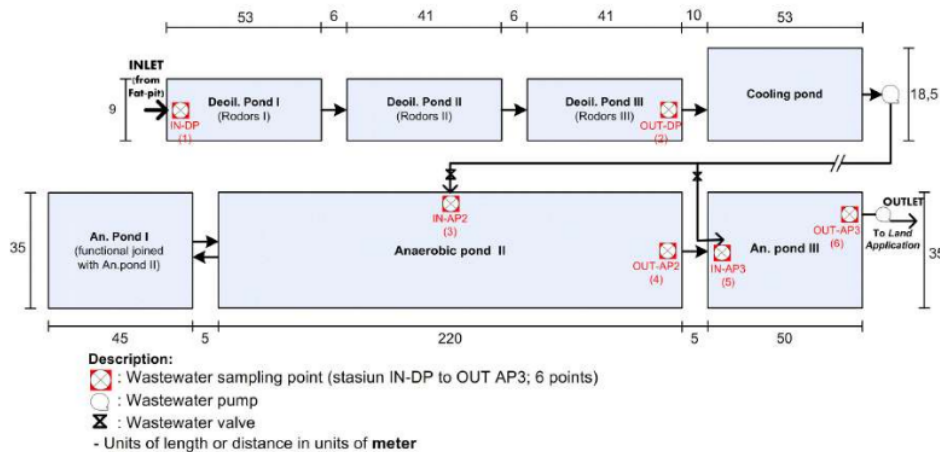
53 6 41 6 41 10 53

INLET (from Fat-pit)

9

Deoil. Pond I (Rodors I)

IN-DP (1)

Deoil. Pond II (Rodors II)

Deoil. Pond III (Rodors III)

OUT-DP (2)

Cooling pond

18,5

An. Pond I (functional joined with An.pond II)

35

IN-AP2 (3)

Anaerobic pond II

OUT-AP2 (4)

IN-AP3 (5)

An. pond III

OUT-AP3 (6)

OUTLET

To Land Application

35

45 5 220 5 50

Description:

: Wastewater sampling point (stasiun IN-DP to OUT AP3; 6 points)

: Wastewater pump

: Wastewater valve

- Units of length or distance in units of **meter**